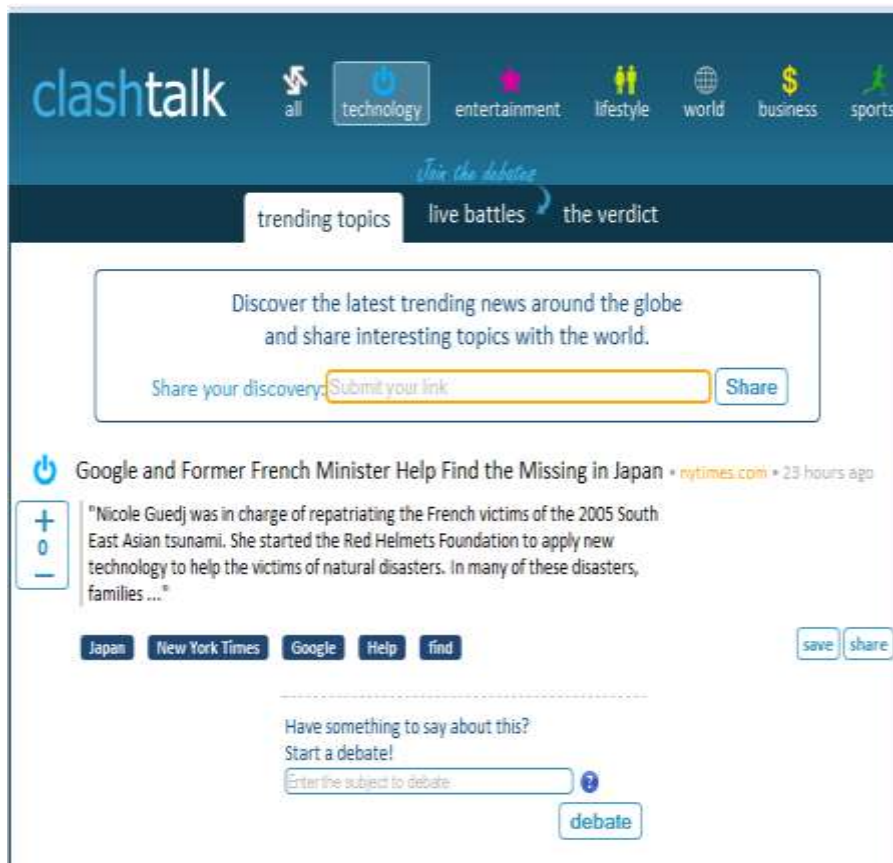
clashtalk

all technology entertainment lifestyle world $ business sports

Join the debates

trending topics live battles the verdict

Discover the latest trending news around the globe and share interesting topics with the world.

Share your discovery: Submit your link Share

Google and Former French Minister Help Find the Missing in Japan • nytimes.com • 23 hours ago

+
0
–

"Nicole Guedj was in charge of repatriating the French victims of the 2005 South East Asian tsunami. She started the Red Helmets Foundation to apply new technology to help the victims of natural disasters. In many of these disasters, families ..."

Japan New York Times Google Help find

save share

Have something to say about this?
Start a debate!
Enter the subject to debate ?
debate